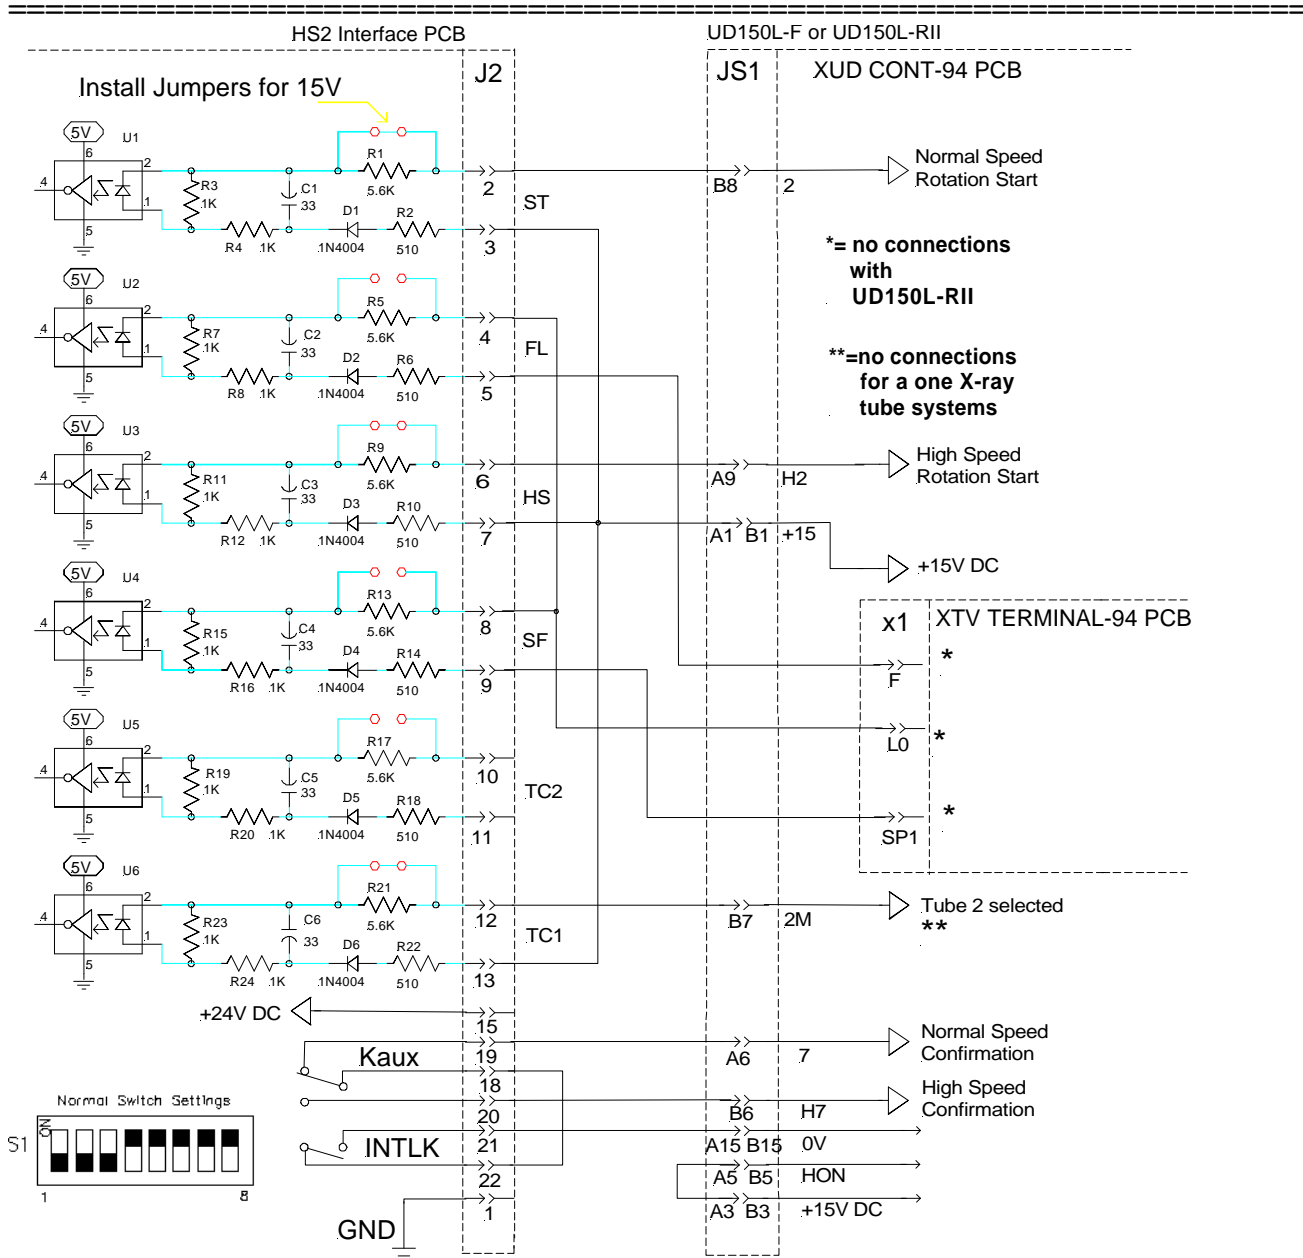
HS2 Interface PCB

UD150L-F or UD150L-RII

J2

JS1

XUD CONT-94 PCB

Install Jumpers for 15V

5V U1 6 2 4 1 5 R3 1K C1 33 R1 5.6K D1 R2 R4 1K 1N4004 510 2 ST 3 B8 2

Normal Speed Rotation Start

*= no connections with UD150L-RII

**=no connections for a one X-ray tube systems

5V U2 6 2 4 1 5 R7 1K C2 33 R5 5.6K D2 R6 R8 1K 1N4004 510 4 FL 5

5V U3 6 2 4 1 5 R11 1K C3 33 R9 5.6K D3 R10 R12 1K 1N4004 510 6 HS 7 A9 H2 A1 B1 +15

High Speed Rotation Start

+15V DC

x1 XTV TERMINAL-94 PCB

5V U4 6 2 4 1 5 R15 1K C4 33 R13 5.6K D4 R14 R16 1K 1N4004 510 8 SF 9

F *

L0 *

SP1 *

5V U5 6 2 4 1 5 R19 1K C5 33 R17 5.6K D5 R18 R20 1K 1N4004 510 10 TC2 11

5V U6 6 2 4 1 5 R23 1K C6 33 R21 5.6K D6 R22 R24 1K 1N4004 510 12 TC1 13 B7 2M

Tube 2 selected **

+24V DC 15

Kaux 19 18 20 A6 7

Normal Speed Confirmation

High Speed Confirmation

B6 H7

Normal Switch Settings

S1 ON 1 8

INTLK 21 22 1 A15 B15 0V A5 B5 HON A3 B3 +15V DC

GND